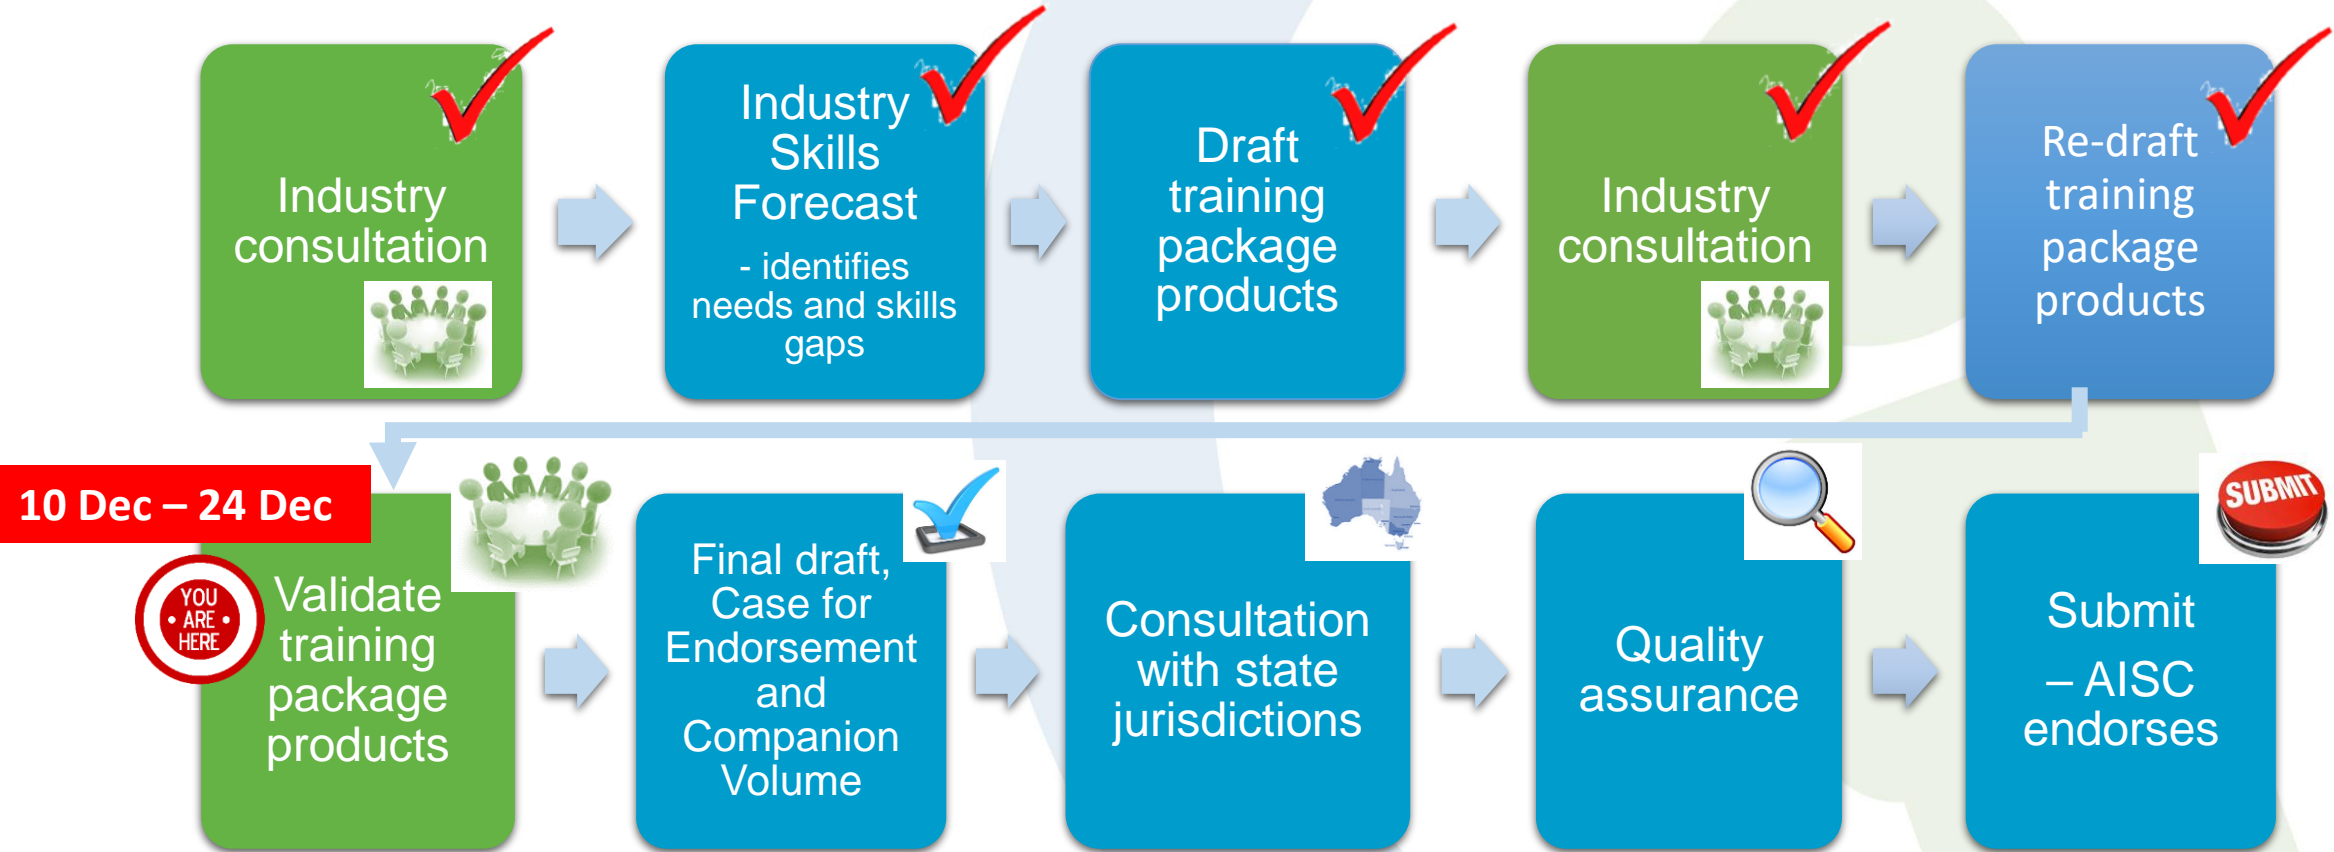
Industry consultation

Industry Skills Forecast

- identifies needs and skills gaps

Draft training package products

Industry consultation

Re-draft training package products

10 Dec – 24 Dec

YOU ARE HERE

Validate training package products

Final draft, Case for Endorsement and Companion Volume

Consultation with state jurisdictions

Quality assurance

SUBMIT

Submit – AISC endorses